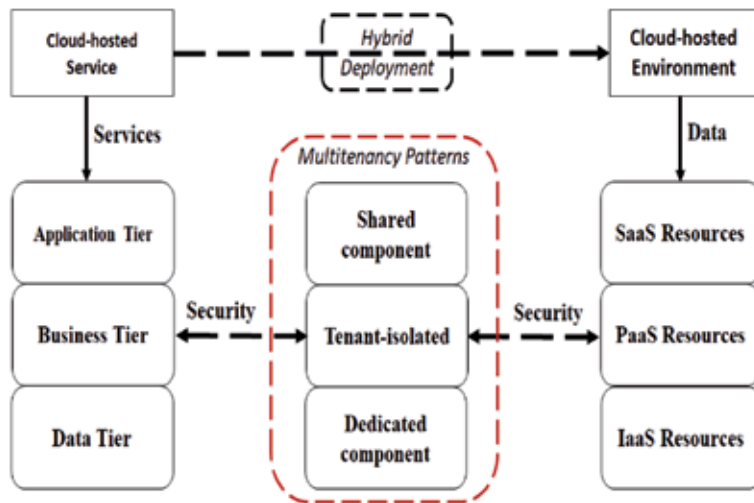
Cloud-hosted Service

Hybrid Deployment

Cloud-hosted Environment

Services

Data

Multitenancy Patterns

Application Tier

Business Tier

Data Tier

Security

Shared component

Tenant-isolated

Dedicated component

Security

SaaS Resources

PaaS Resources

IaaS Resources